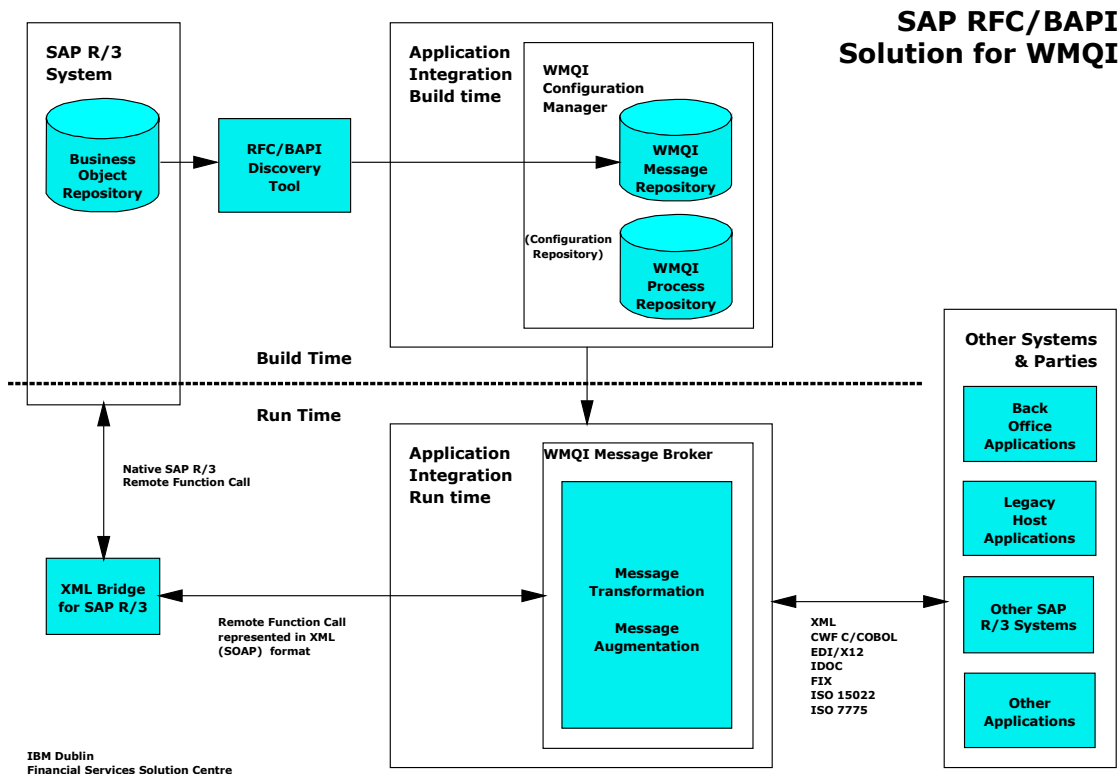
SAP RFC/BAPI Solution for WMQI

SAP R/3 System

Business Object Repository

RFC/BAPI Discovery Tool

Application Integration Build time

WMQI Configuration Manager

WMQI Message Repository

(Configuration Repository)

WMQI Process Repository

Build Time

Run Time

Native SAP R/3 Remote Function Call

Application Integration Run time

WMQI Message Broker

Message Transformation

Message Augmentation

XML Bridge for SAP R/3

Remote Function Call represented in XML (SOAP) format

XML
CWF C/COBOL
EDI/X12
IDOC
FIX
ISO 15022
ISO 7775

Other Systems & Parties

Back Office Applications

Legacy Host Applications

Other SAP R/3 Systems

Other Applications

IBM Dublin
Financial Services Solution Centre